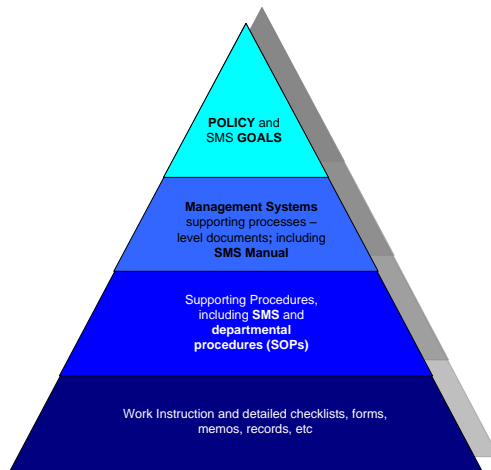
POLICY and SMS GOALS

Management Systems supporting processes – level documents; including SMS Manual

Supporting Procedures, including SMS and departmental procedures (SOPs)

Work Instruction and detailed checklists, forms, memos, records, etc